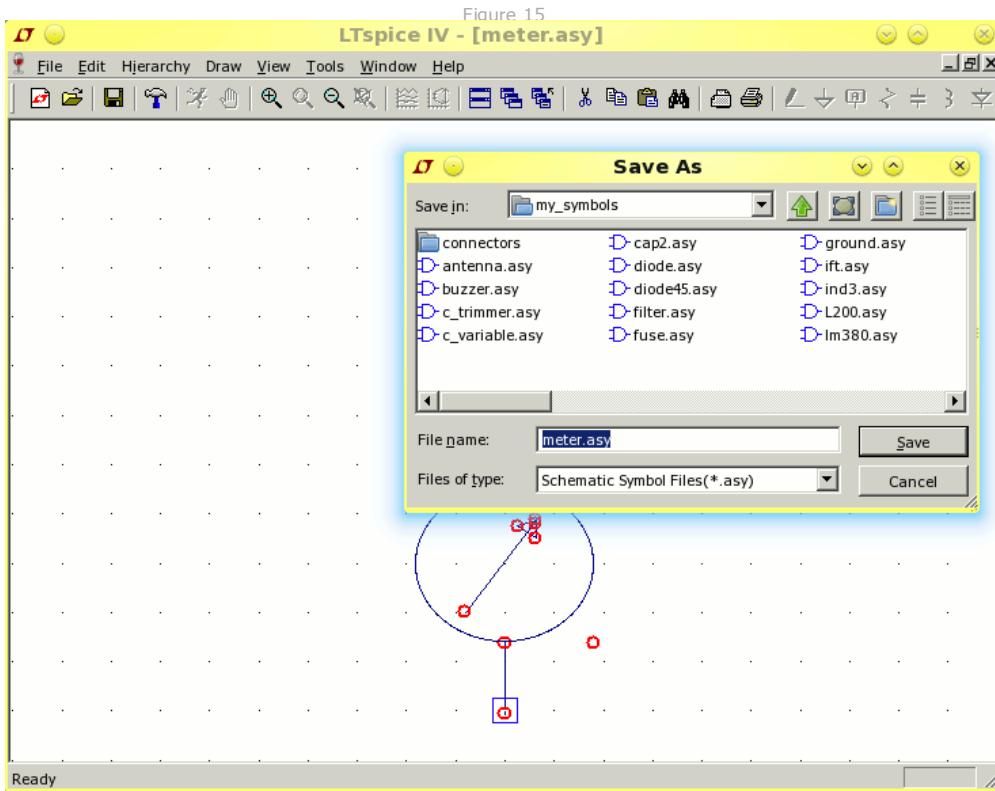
Figure 15

LTspice IV - [meter.asy]

File Edit Hierarchy Draw View Tools Window Help

Save As

Save in: my_symbols

connectors
antenna.asy
buzzer.asy
c_trimmer.asy
c_variable.asy
cap2.asy
diode.asy
diode45.asy
filter.asy
fuse.asy
ground.asy
ift.asy
ind3.asy
L200.asy
lm380.asy

File name: meter.asy
Save

Files of type: Schematic Symbol Files(*.asy)
Cancel

Ready